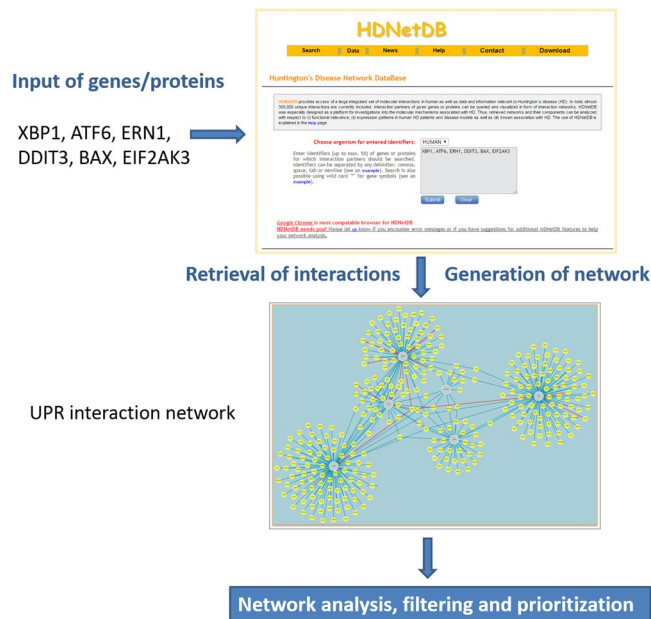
Input of genes/proteins

XBP1, ATF6, ERN1, DDIT3, BAX, EIF2AK3

HDNetDB

Search | Data | News | Help | Contact | Download

Huntington's Disease Network DataBase

HDNetDB provides access of a large integrated set of molecular interactions in human as well as data and information relevant to Huntington's disease (HD). In total, almost 300,000 unique interactions are currently included. Interaction partners of given genes or proteins can be queried and visualized in form of interaction networks. HDNetDB was especially designed as a platform for investigations into the molecular mechanisms associated with HD. Thus, retrieved networks and their components can be analyzed with respect to (i) functional relevance, (ii) expression patterns in human HD patients and disease models as well as (iii) known association with HD. The use of HDNetDB is explained in the Help page.

Choose organism for entered identifiers: HUMAN

Enter identifiers (up to max. 50) of genes or proteins for which interaction partners should be searched. Identifiers can be separated by any delimiter: comma, space, tab or newline (see an example). Search is also possible using wild card "*" for gene symbols (see an example).

XBP1, ATF6, ERN1, DDIT3, BAX, EIF2AK3

Submit | Clear

Google Chrome is most compatible browser for HDNetDB
HDNetDB needs you! Please let us know if you encounter error messages or if you have suggestions for additional HDNetDB features to help your network analysis.

Retrieval of interactions | Generation of network

UPR interaction network

Network analysis, filtering and prioritization